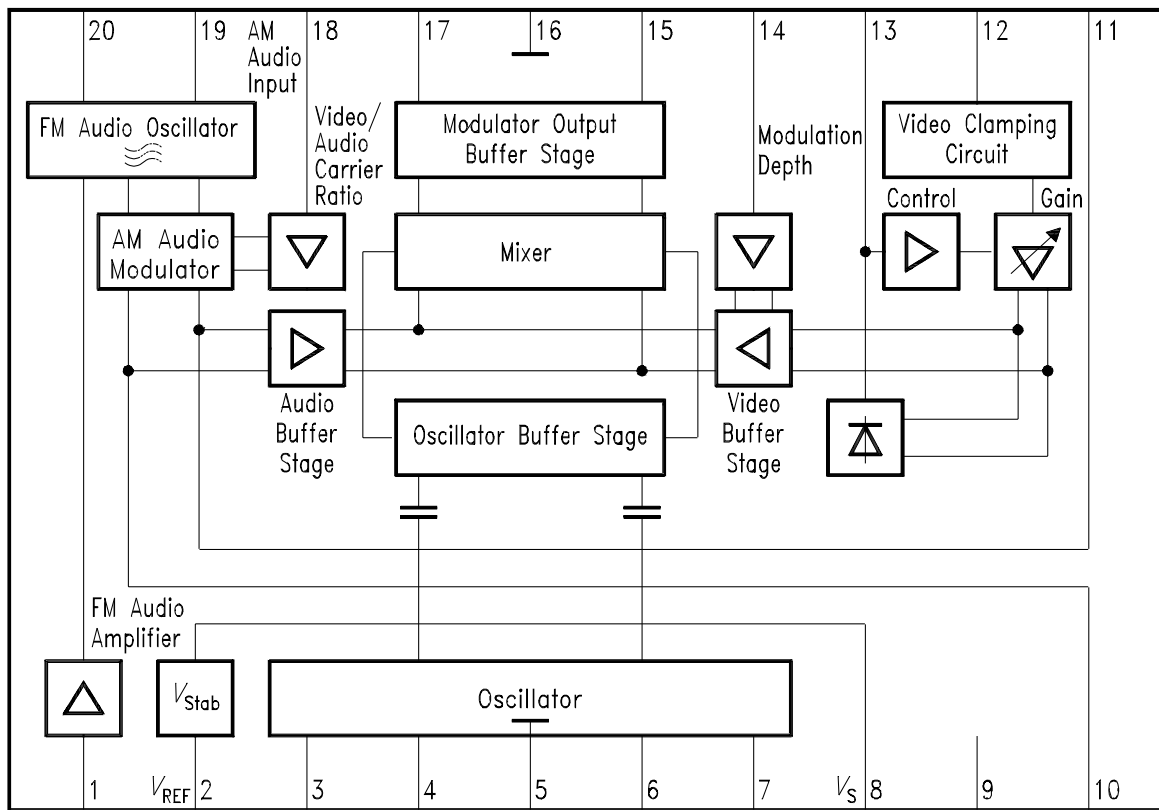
20
19
AM Audio Input
18
17
16
15
14
13
12
11

FM Audio Oscillator

Video/ Audio Carrier Ratio

Modulator Output Buffer Stage

Modulation Depth

Video Clamping Circuit

Control

Gain

AM Audio Modulator

Mixer

Audio Buffer Stage

Oscillator Buffer Stage

Video Buffer Stage

FM Audio Amplifier

$V_{Stab}$

Oscillator

1
$V_{REF}$ 2
3
4
5
6
7
$V_S$ 8
9
10